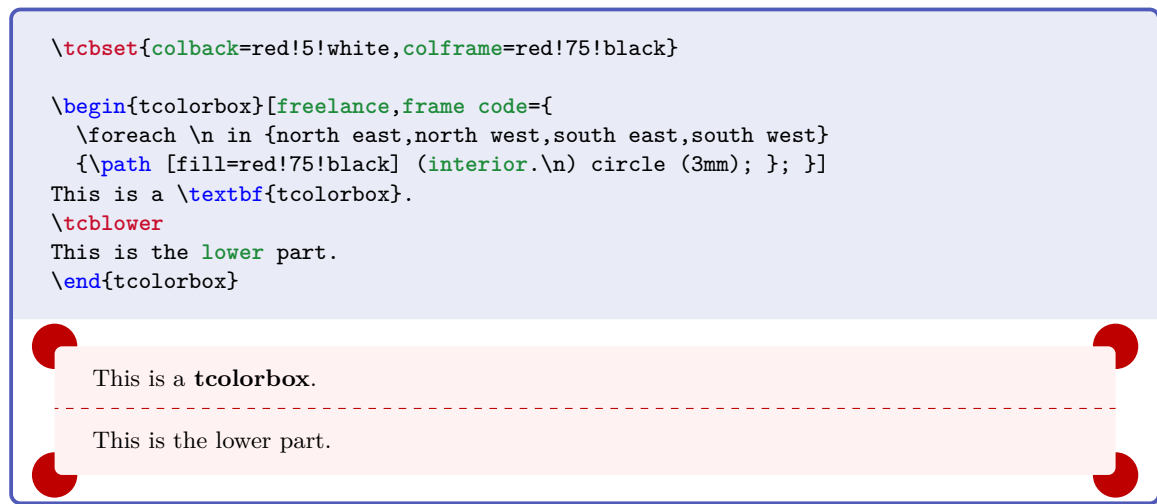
\tcbset{colback=red!5!white,colframe=red!75!black}

\begin{tcolorbox}[freelance,frame code={
  \foreach \n in {north east,north west,south east,south west}
  {\path [fill=red!75!black] (interior.\n) circle (3mm); }; }]
This is a \textbf{tcolorbox}.
\tcblower
This is the lower part.
\end{tcolorbox}

This is a **tcolorbox**.

This is the lower part.